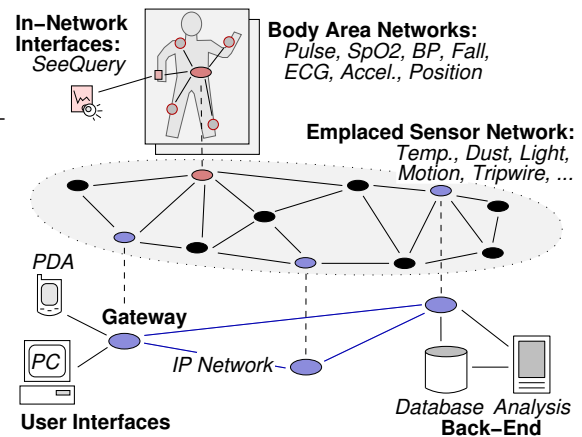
In−Network Interfaces:
SeeQuery

Body Area Networks:
Pulse, SpO2, BP, Fall, ECG, Accel., Position

Emplaced Sensor Network:
Temp., Dust, Light, Motion, Tripwire, ...

PDA

Gateway

PC

IP Network

User Interfaces

Database Analysis
Back−End